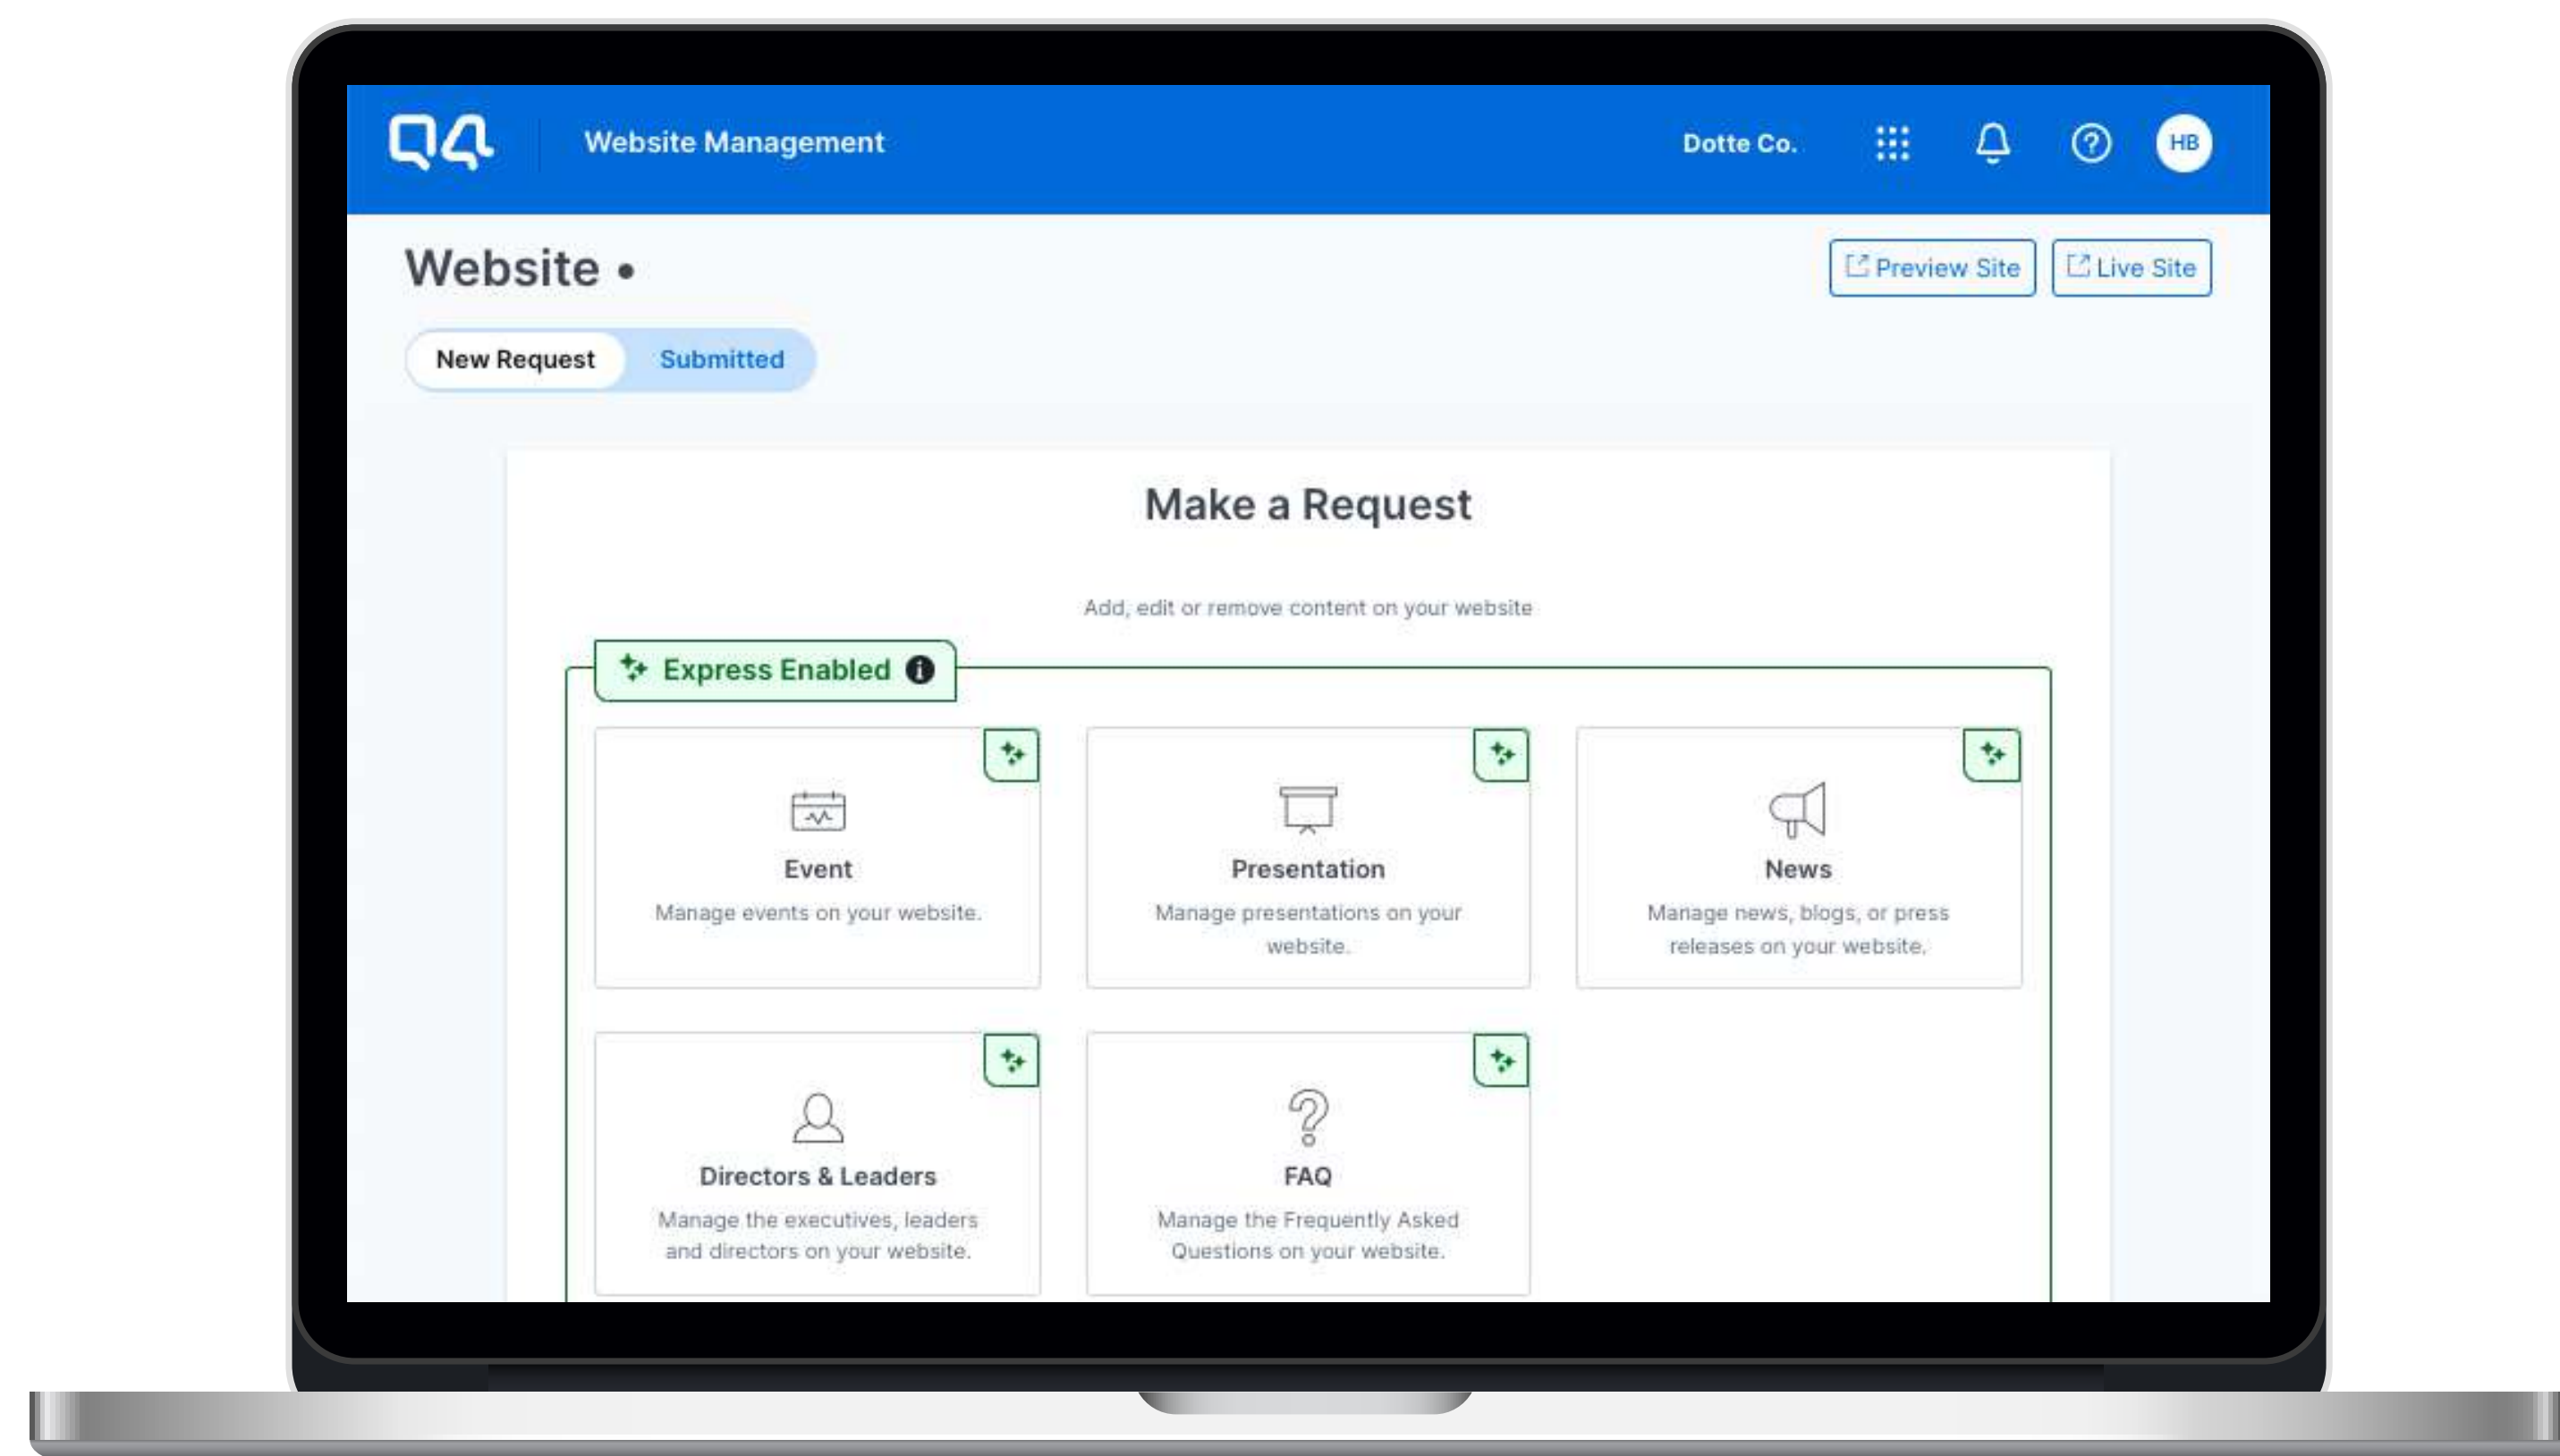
Q4 Website Management

Dotte Co.

HB

Website •

Preview Site

Live Site

New Request

Submitted

Make a Request

Add, edit or remove content on your website

Express Enabled

Event

Manage events on your website.

Presentation

Manage presentations on your website.

News

Manage news, blogs, or press releases on your website.

Directors & Leaders

Manage the executives, leaders and directors on your website.

FAQ

Manage the Frequently Asked Questions on your website.